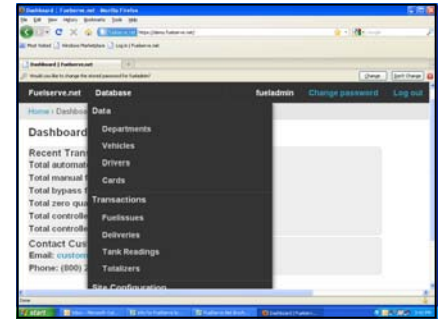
Dashboard | Fuelserve.net - Mozilla Firefox

File Edit View History Bookmarks Tools Help

Most Visited | Windows Marketplace | Log in | Fuelserve.net

Dashboard | Fuelserve.net

Would you like to change the stored password for fueladmin?

Change | Don't Change

Fuelserve.net Database fueladmin Change password Log out

Home › Dashbo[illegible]

Dashboard

Recent Tran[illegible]
Total automat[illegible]
Total manual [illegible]
Total bypass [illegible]
Total zero qu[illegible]
Total controll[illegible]
Total controll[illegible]

Contact Cus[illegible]
Email: custom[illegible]
Phone: (800) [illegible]

Data
Departments
Vehicles
Drivers
Cards
Transactions
FuelIssues
Deliveries
Tank Readings
Totalizers
Site Configuration

Done

start